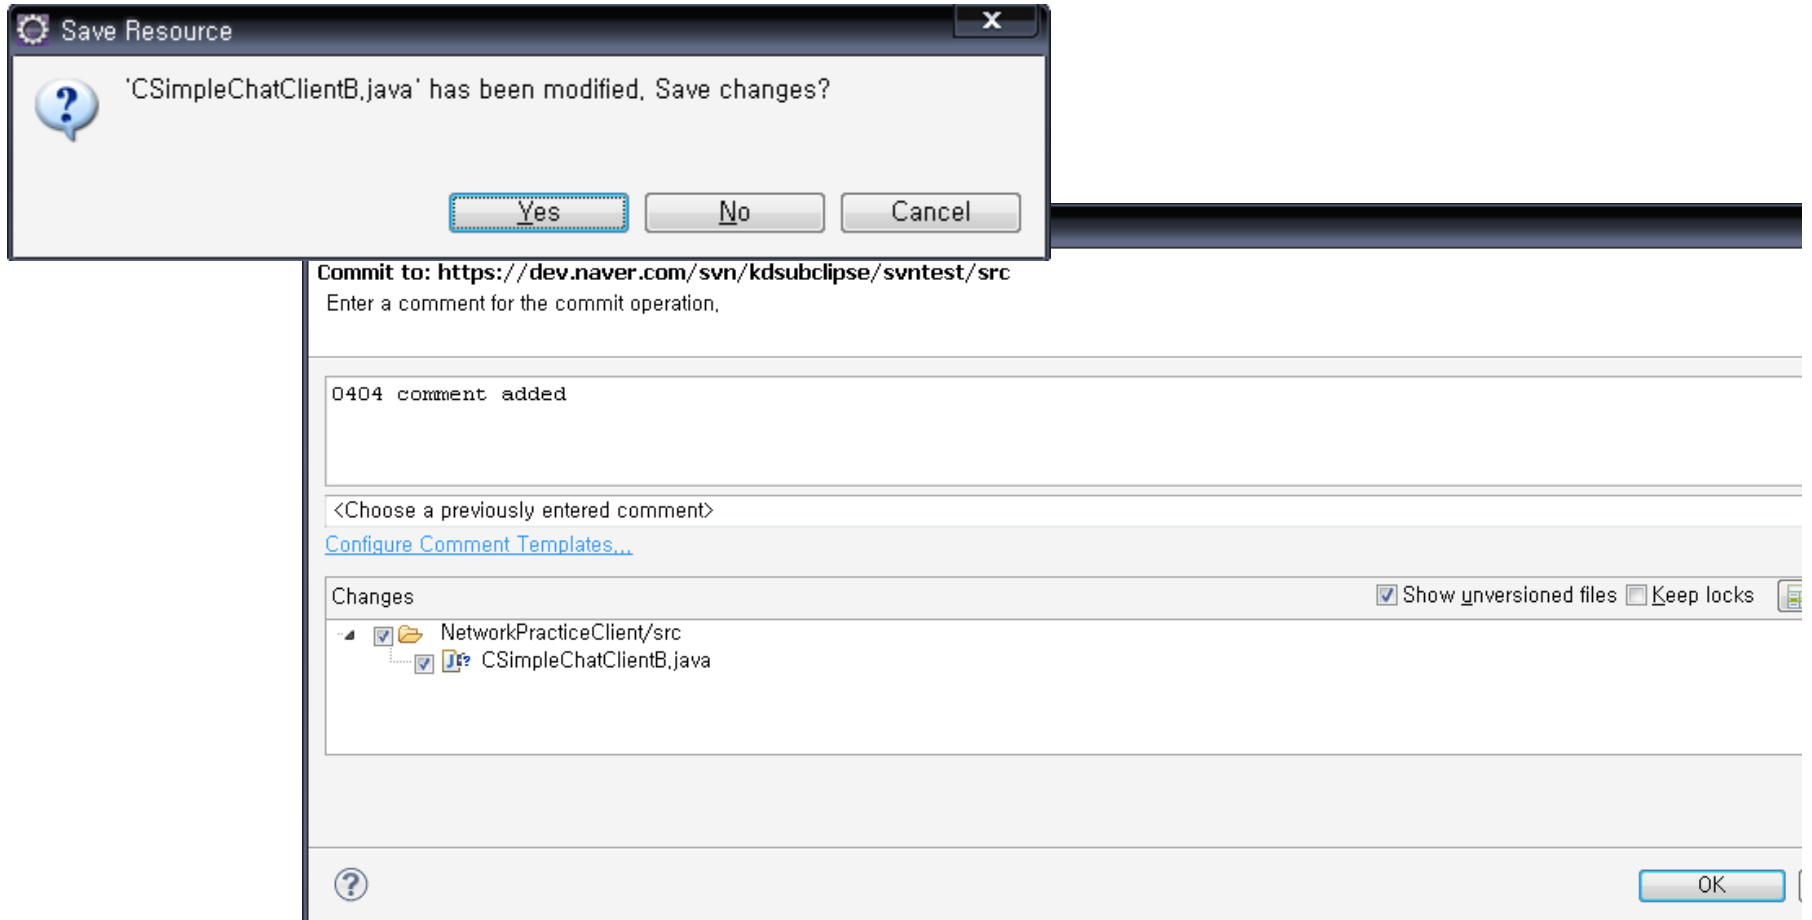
Save Resource

'CSimpleChatClientB.java' has been modified. Save changes?

Yes No Cancel

Commit to: https://dev.naver.com/svn/kdsubclipse/svntest/src

Enter a comment for the commit operation.

0404 comment added

<Choose a previously entered comment>

Configure Comment Templates...

Changes

Show unversioned files Keep locks

NetworkPracticeClient/src

CSimpleChatClientB.java

OK